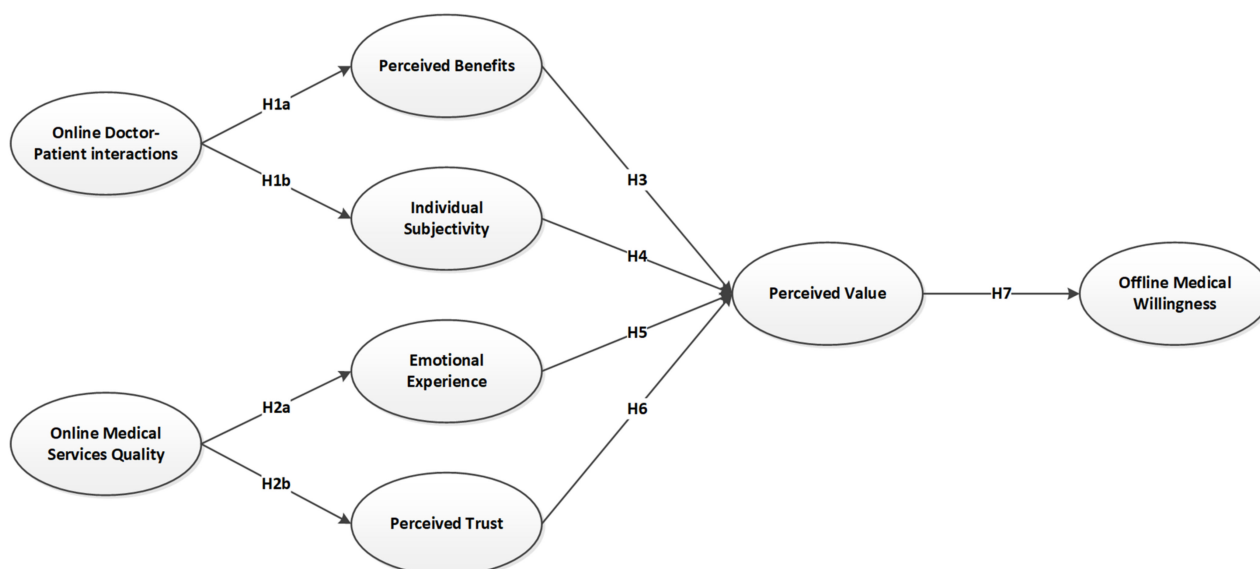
Online Doctor-Patient interactions

H1a

H1b

Perceived Benefits

Individual Subjectivity

Online Medical Services Quality

H2a

H2b

Emotional Experience

Perceived Trust

H3

H4

H5

H6

Perceived Value

H7

Offline Medical Willingness